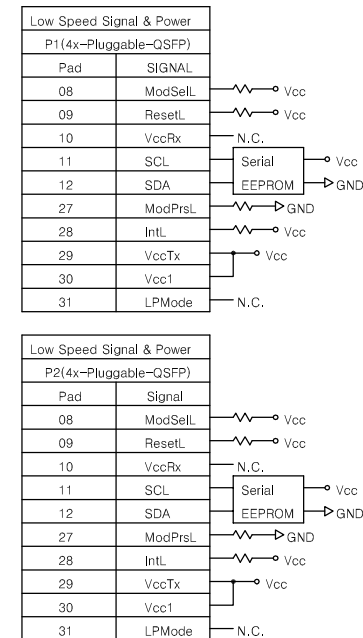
| Low Speed Signal & Power | |
|---|---|
| P1(4x-Pluggable-QSFP) | |
| Pad | SIGNAL |
| 08 | ModSelL |
| 09 | ResetL |
| 10 | VccRx |
| 11 | SCL |
| 12 | SDA |
| 27 | ModPrsL |
| 28 | IntL |
| 29 | VccTx |
| 30 | Vcc1 |
| 31 | LPMode |

Vcc
Vcc
N.C.
Serial
EEPROM
Vcc
GND
GND
Vcc
Vcc
N.C.

| Low Speed Signal & Power | |
|---|---|
| P2(4x-Pluggable-QSFP) | |
| Pad | Signal |
| 08 | ModSelL |
| 09 | ResetL |
| 10 | VccRx |
| 11 | SCL |
| 12 | SDA |
| 27 | ModPrsL |
| 28 | IntL |
| 29 | VccTx |
| 30 | Vcc1 |
| 31 | LPMode |

Vcc
Vcc
N.C.
Serial
EEPROM
Vcc
GND
GND
Vcc
Vcc
N.C.